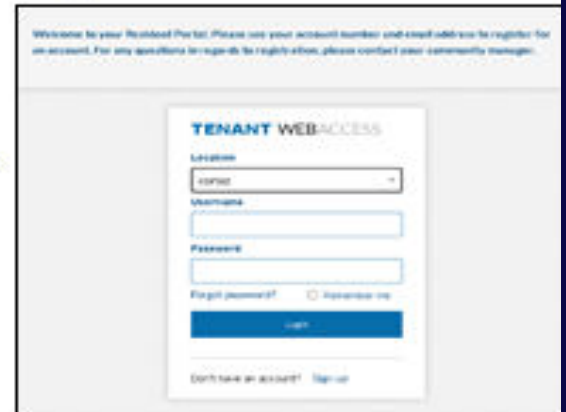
Welcome to your Resident Portal. Please use your account number and email address to register for an account. For any questions in regards to registration, please contact your community manager.

TENANT WEBACCESS

Location

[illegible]

Username

Password

Forgot password?

Remember me

Login

Don't have an account? Sign up